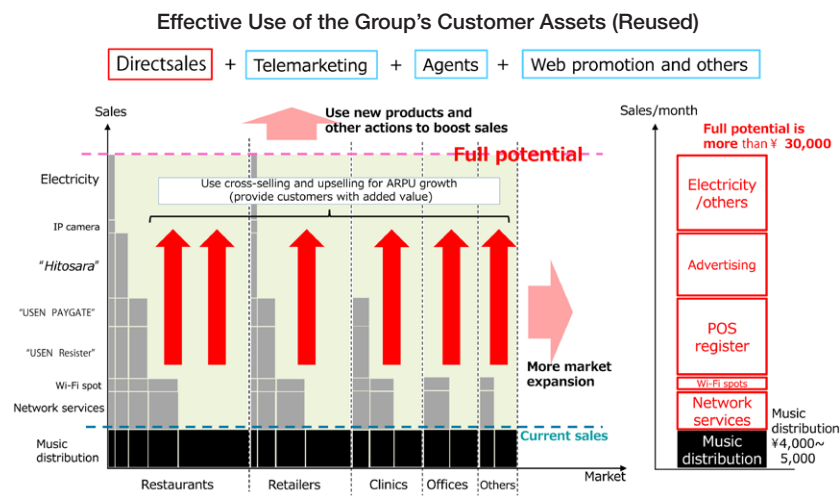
Effective Use of the Group's Customer Assets (Reused)

Directsales + Telemarketing + Agents + Web promotion and others

Sales

Use new products and other actions to boost sales

Full potential

Electricity

Use cross-selling and upselling for ARPU growth (provide customers with added value)

IP camera

"Hitosara"

"USEN PAYGATE"

"USEN Resister"

Wi-Fi spot

Network services

More market expansion

Current sales

Music distribution

Market

Restaurants | Retailers | Clinics | Offices | Others

Sales/month

Full potential is more than ¥ 30,000

Electricity /others

Advertising

POS register

Wi-Fi spots

Network services

Music distribution

Music distribution ¥4,000~ 5,000